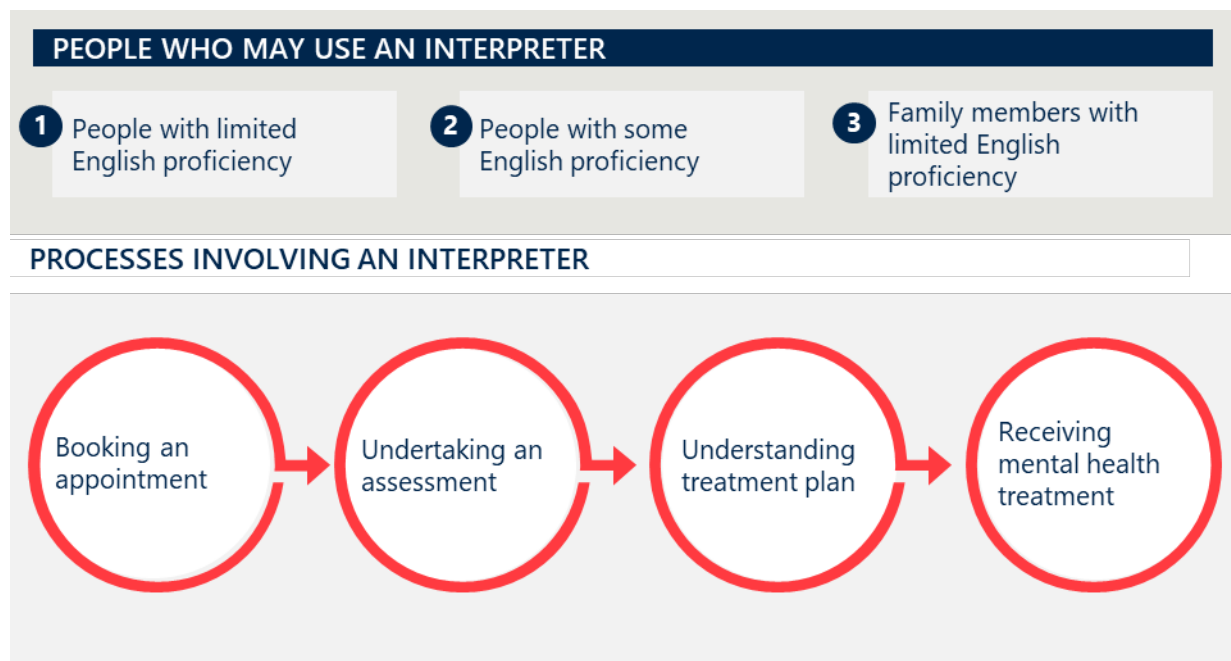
PEOPLE WHO MAY USE AN INTERPRETER

1 People with limited English proficiency

2 People with some English proficiency

3 Family members with limited English proficiency

PROCESSES INVOLVING AN INTERPRETER

Booking an appointment

Undertaking an assessment

Understanding treatment plan

Receiving mental health treatment